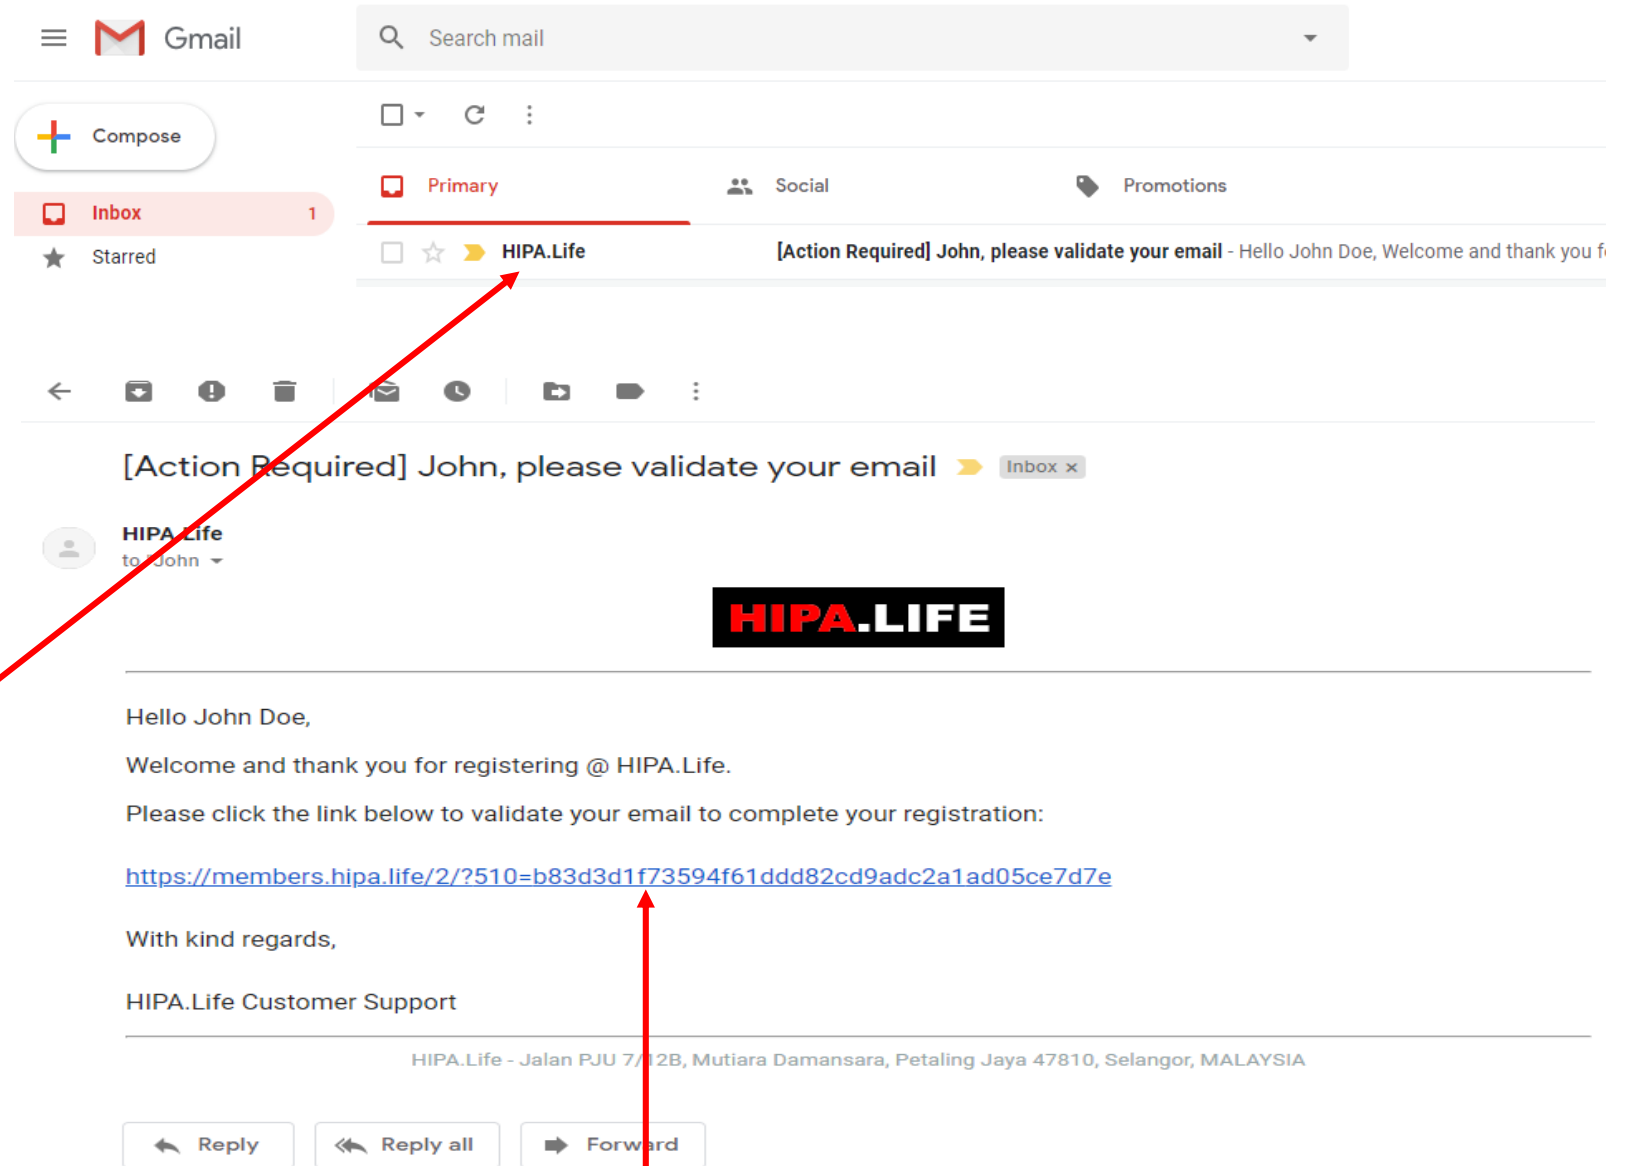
Gmail

Search mail

Compose

Inbox 1

Starred

Primary

Social

Promotions

HIPA.Life

[Action Required] John, please validate your email - Hello John Doe, Welcome and thank you f

[Action Required] John, please validate your email Inbox ×

HIPA.Life
to John

HIPA.LIFE

Hello John Doe,

Welcome and thank you for registering @ HIPA.Life.

Please click the link below to validate your email to complete your registration:

https://members.hipa.life/2/?510=b83d3d1f73594f61ddd82cd9adc2a1ad05ce7d7e

With kind regards,

HIPA.Life Customer Support

HIPA.Life - Jalan PJU 7/12B, Mutiara Damansara, Petaling Jaya 47810, Selangor, MALAYSIA

Reply

Reply all

Forward